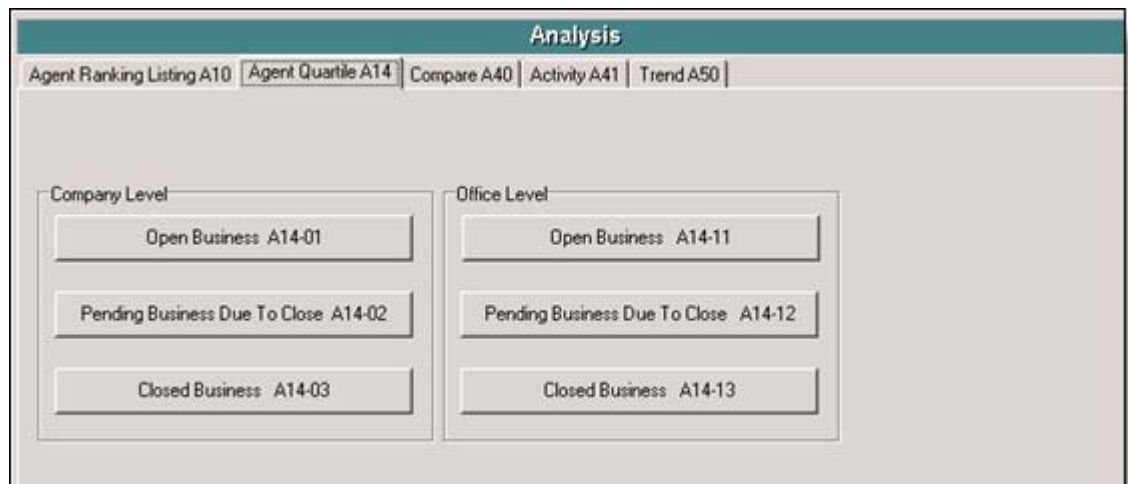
Analysis

Agent Ranking Listing A10 | Agent Quartile A14 | Compare A40 | Activity A41 | Trend A50

Company Level

Open Business A14-01

Pending Business Due To Close A14-02

Closed Business A14-03

Office Level

Open Business A14-11

Pending Business Due To Close A14-12

Closed Business A14-13